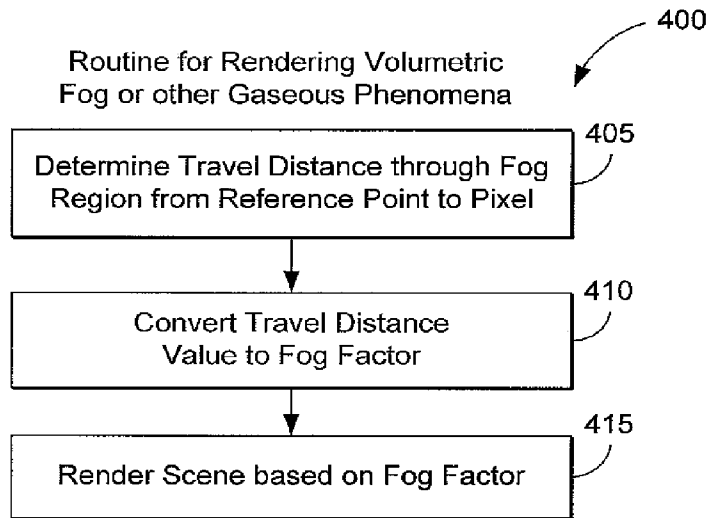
400

Routine for Rendering Volumetric Fog or other Gaseous Phenomena

405

Determine Travel Distance through Fog Region from Reference Point to Pixel

410

Convert Travel Distance Value to Fog Factor

415

Render Scene based on Fog Factor